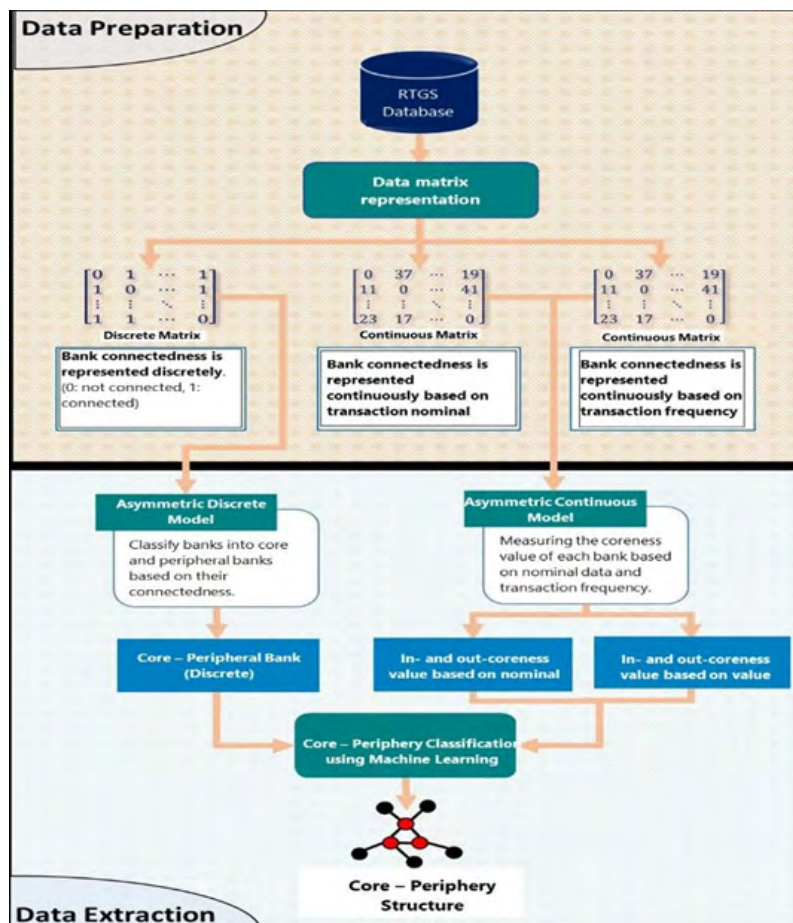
Data Preparation

RTGS Database

Data matrix representation

$\begin{bmatrix} 0 & 1 & \cdots & 1 \\ 1 & 0 & \cdots & 1 \\ \vdots & \vdots & \ddots & \vdots \\ 1 & 1 & \cdots & 0 \end{bmatrix}$

Discrete Matrix

Bank connectedness is represented discretely. (0: not connected, 1: connected)

$\begin{bmatrix} 0 & 37 & \cdots & 19 \\ 11 & 0 & \cdots & 41 \\ \vdots & \vdots & \ddots & \vdots \\ 23 & 17 & \cdots & 0 \end{bmatrix}$

Continuous Matrix

Bank connectedness is represented continuously based on transaction nominal

$\begin{bmatrix} 0 & 37 & \cdots & 19 \\ 11 & 0 & \cdots & 41 \\ \vdots & \vdots & \ddots & \vdots \\ 23 & 17 & \cdots & 0 \end{bmatrix}$

Continuous Matrix

Bank connectedness is represented continuously based on transaction frequency

Asymmetric Discrete Model

Classify banks into core and peripheral banks based on their connectedness.

Asymmetric Continuous Model

Measuring the coreness value of each bank based on nominal data and transaction frequency.

Core – Peripheral Bank (Discrete)

In- and out-coreness value based on nominal

In- and out-coreness value based on value

Core – Periphery Classificatio using Machine Learning

Core – Periphery Structure

Data Extraction